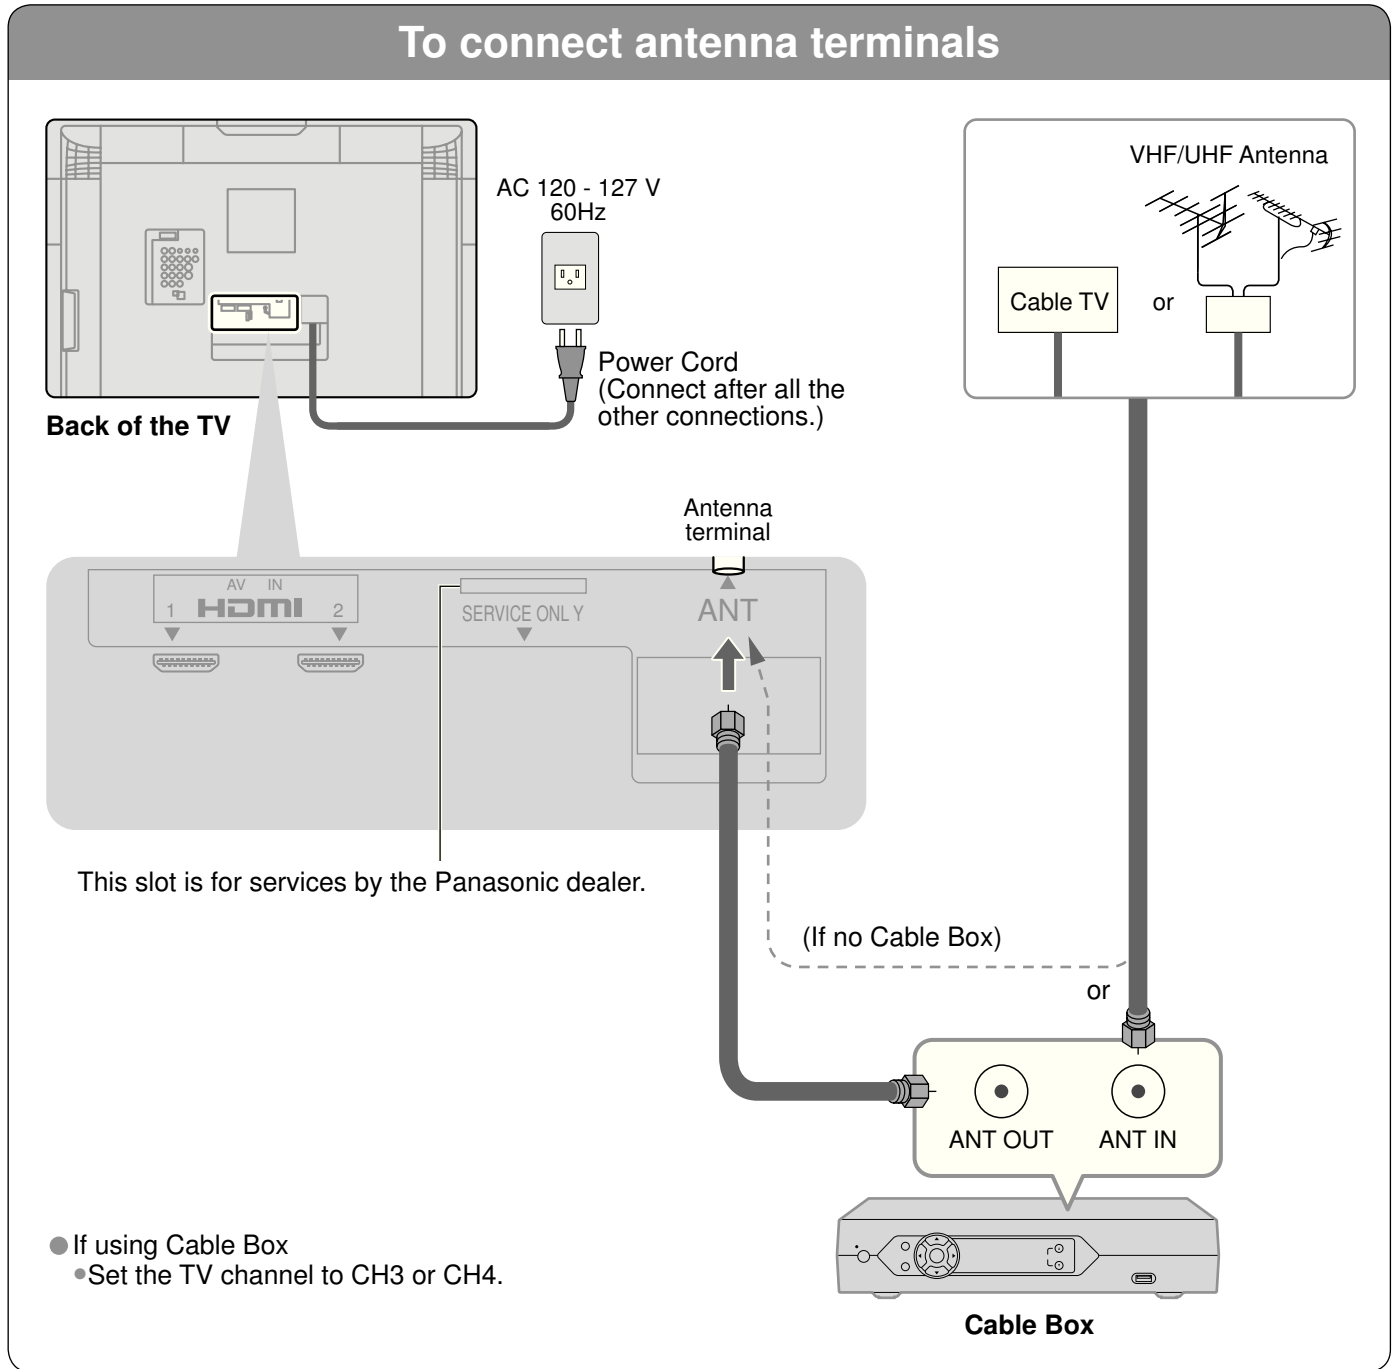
To connect antenna terminals

AC 120 - 127 V
60Hz

Power Cord
(Connect after all the other connections.)

Back of the TV

VHF/UHF Antenna

Cable TV

or

Antenna terminal

AV IN
1 HDMI 2

SERVICE ONLY

ANT

This slot is for services by the Panasonic dealer.

(If no Cable Box)

or

ANT OUT

ANT IN

If using Cable Box
•Set the TV channel to CH3 or CH4.

Cable Box